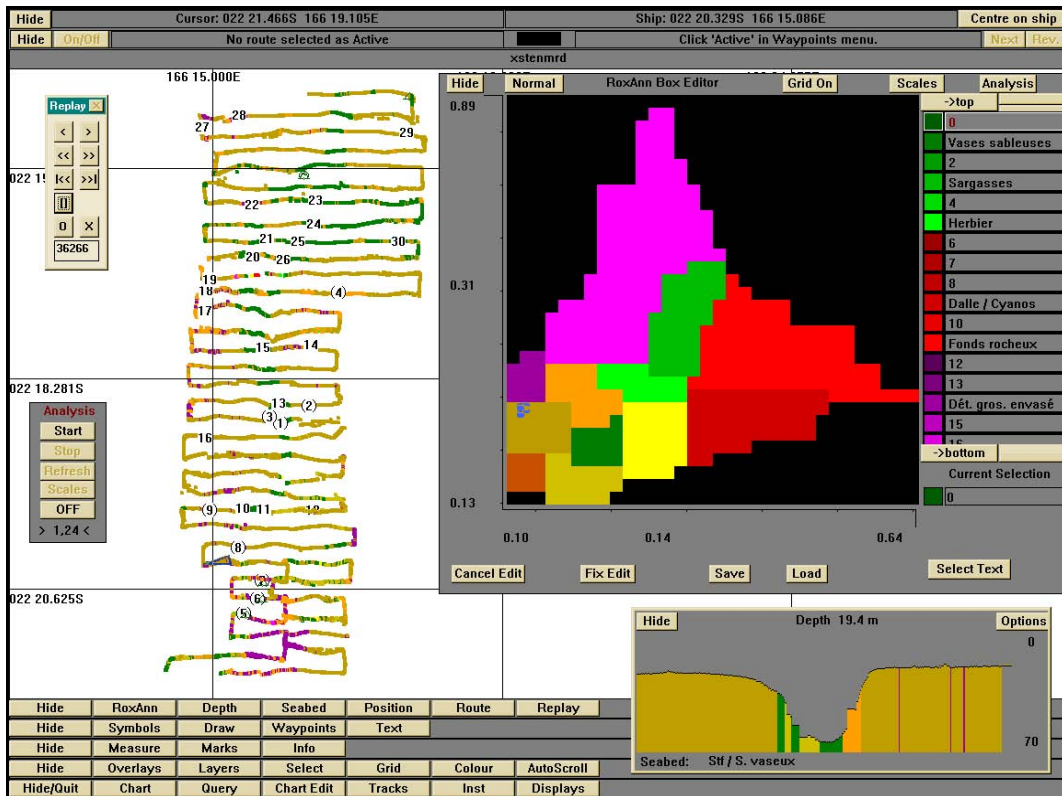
Hide Cursor: 022 21.466S 166 19.105E Ship: 022 20.329S 166 15.086E Centre on ship
Hide On/Off No route selected as Active Click 'Active' in Waypoints menu. Next Rev.
xstenmrd

166 15.000E
022 1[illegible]
022 18.281S
022 20.625S

Replay
< >
<< >>
|<< >>|
0 X
36266

28 27 29 22 23 24 21 25 30 20 26 19 18 (4) 17 15 14 13 (2) (3) (1) 16 (9) 10 11 12 (8) (7) (6) (5)

Analysis
Start
Stop
Refresh
Scales
OFF
> 1,24 <

Hide Normal RoxAnn Box Editor Grid On Scales Analysis
0.89
0.31
0.13
0.10 0.14 0.64
->top
0
Vases sableuses
2
Sargasses
4
Herbier
6
7
8
Dalle / Cyanos
10
Fonds rocheux
12
13
Dét. gros. envasé
15
16
->bottom
Current Selection
0
Cancel Edit Fix Edit Save Load Select Text

Hide Depth 19.4 m Options
0
70
Seabed: Stf / S. vaseux

Hide RoxAnn Depth Seabed Position Route Replay
Hide Symbols Draw Waypoints Text
Hide Measure Marks Info
Hide Overlays Layers Select Grid Colour AutoScroll
Hide/Quit Chart Query Chart Edit Tracks Inst Displays